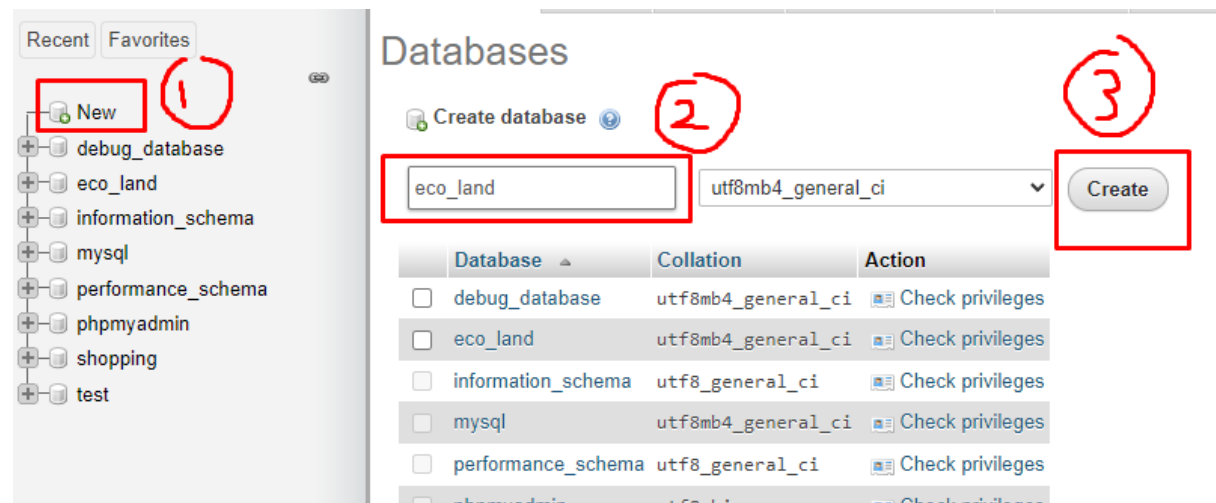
Recent Favorites

1

New
debug_database
eco_land
information_schema
mysql
performance_schema
phpmyadmin
shopping
test

Databases

Create database

2

3

eco_land

utf8mb4_general_ci

Create

| | Database | Collation | Action |
|---|---|---|---|
| | debug_database | utf8mb4_general_ci | Check privileges |
| | eco_land | utf8mb4_general_ci | Check privileges |
| | information_schema | utf8_general_ci | Check privileges |
| | mysql | utf8mb4_general_ci | Check privileges |
| | performance_schema | utf8_general_ci | Check privileges |
| | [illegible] | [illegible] | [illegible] |